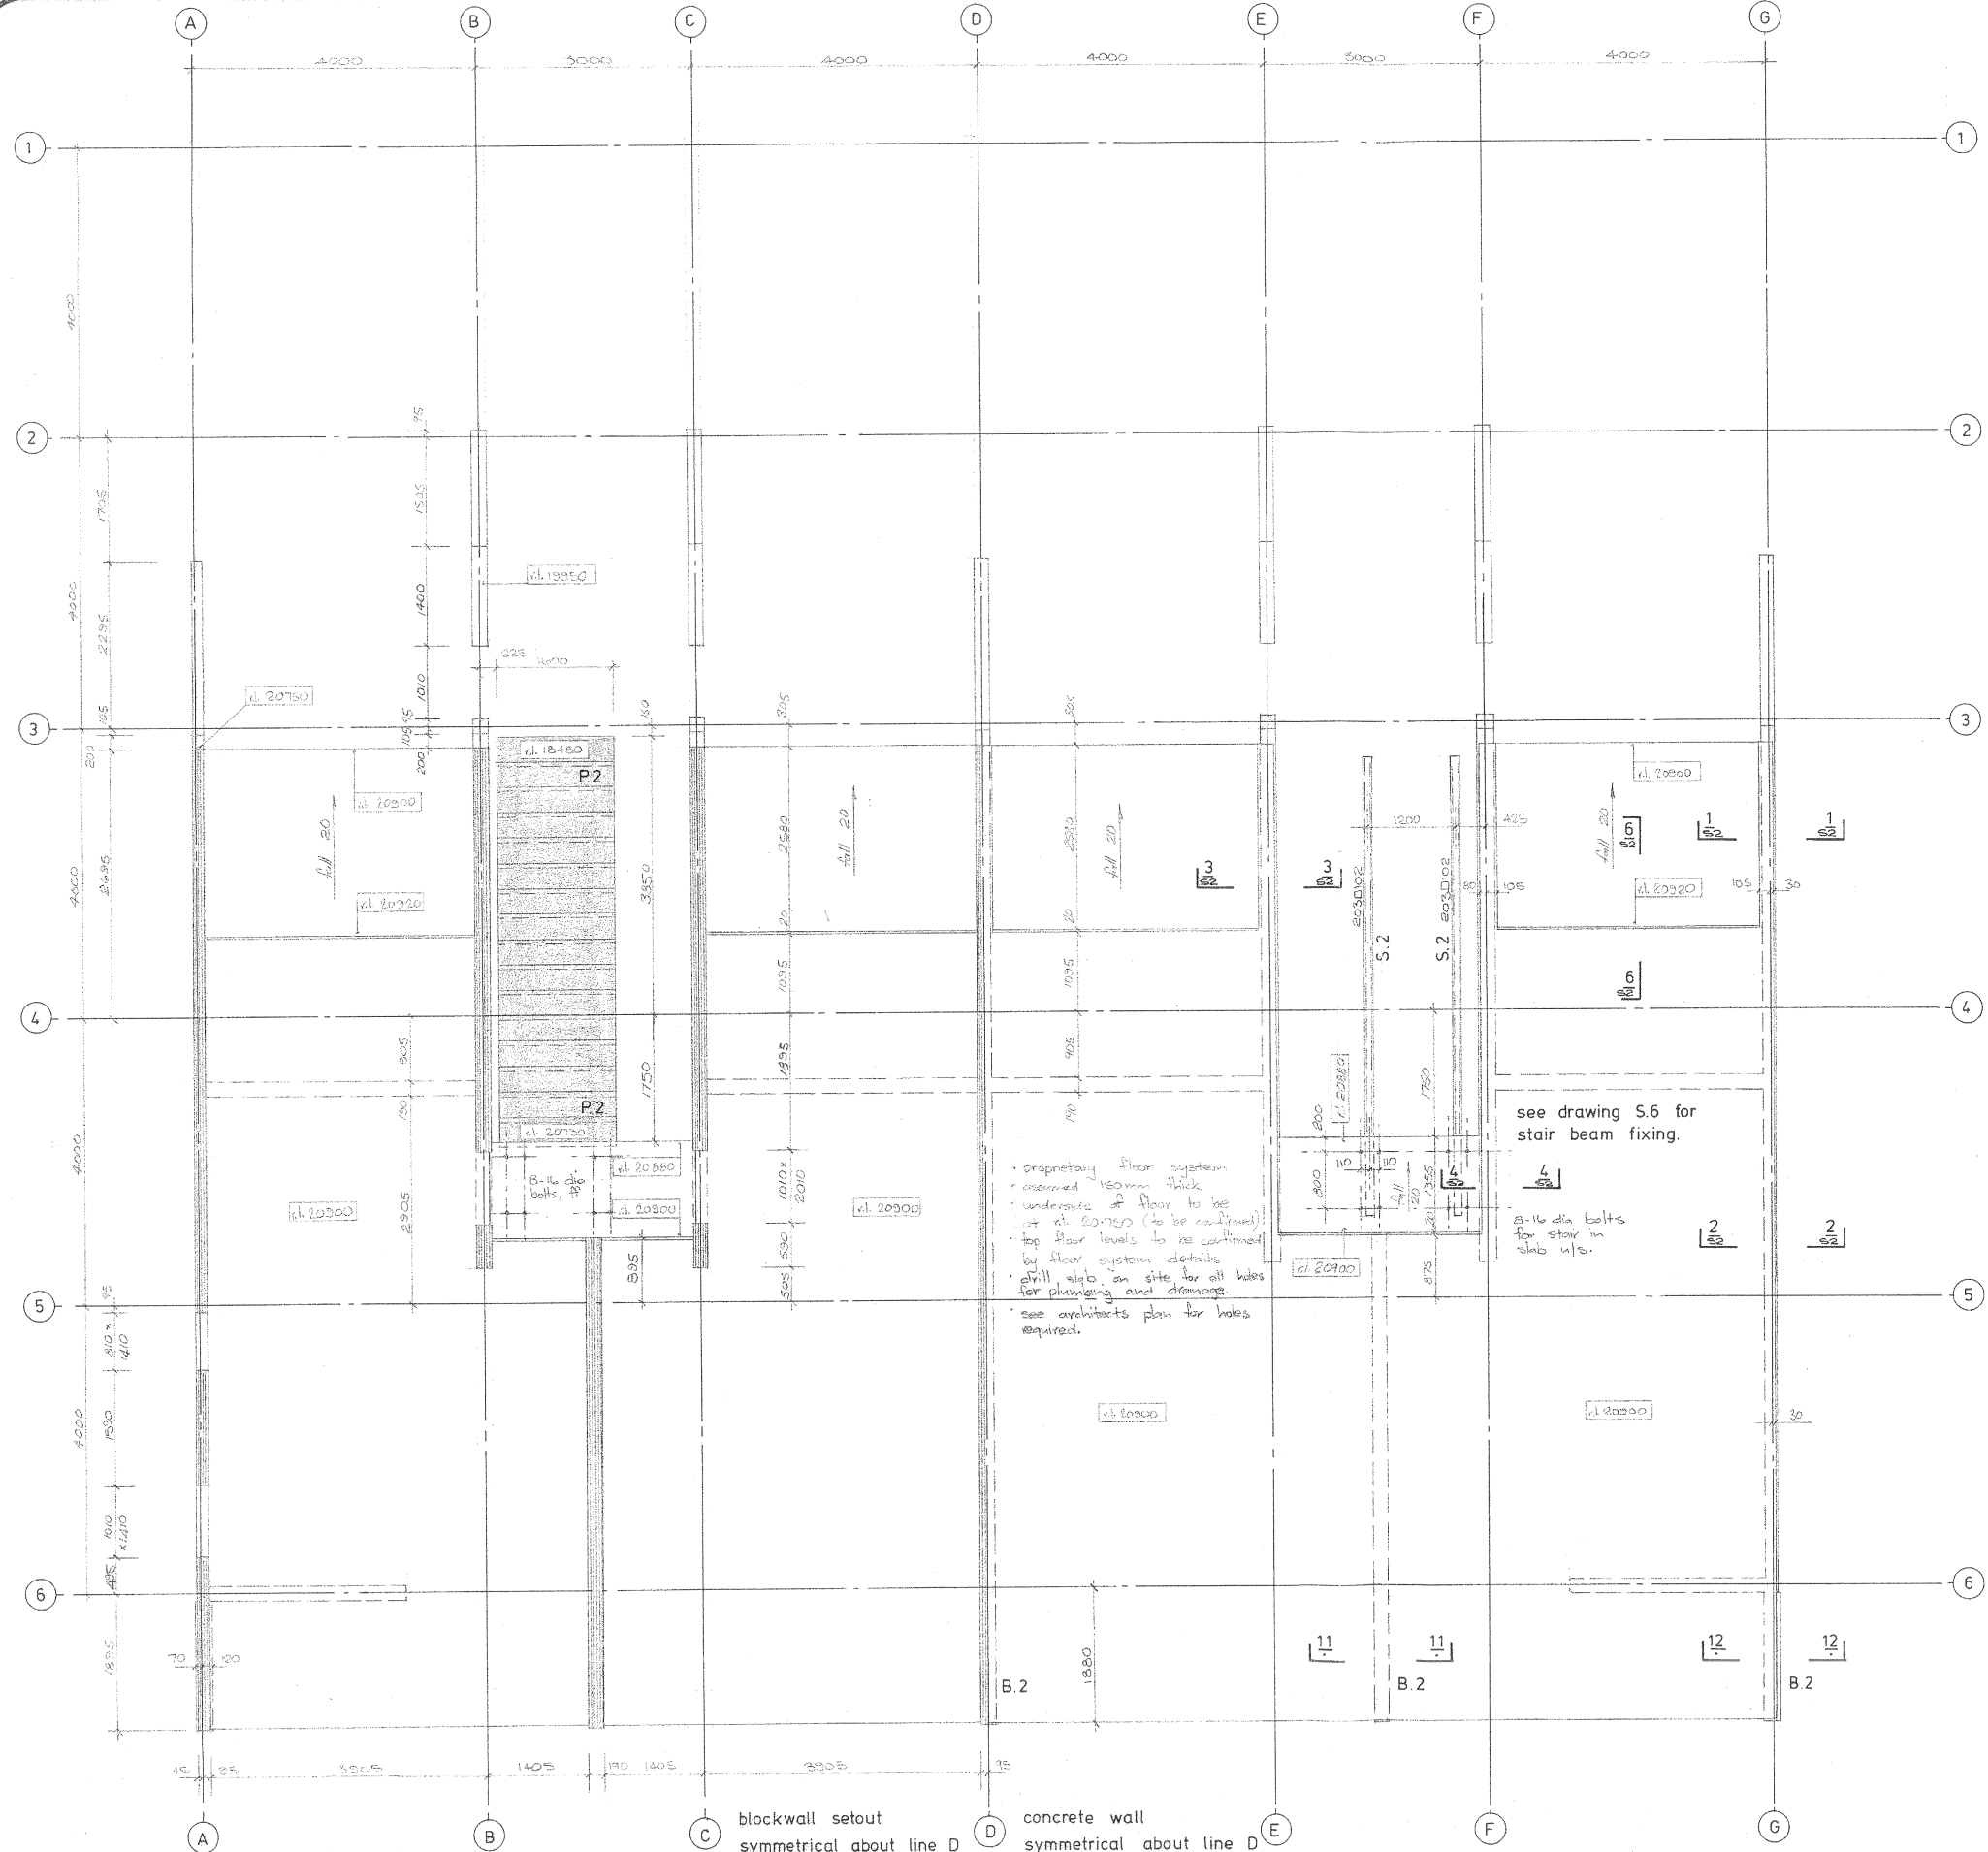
A B C D E F G

4000 3000 4000 4000 3000 4000

1 1

4000

2 2

1705 1535 95

4000 2295 1400 r.l. 19950

1010 225 1600

r.l. 20750 105 10595 305 305

3 3

200 200 r.l. 18480 P2 150

r.l. 20800 r.l. 20800

fall 20 3850 2580 fall 20 2580 fall 20 1200 425 fall 20

6 S2 1 S2 1 S2

3 S2 3 S2

4000 2695 r.l. 20920 203□102 203□102 80 105 r.l. 20920 105 30

20 20 S.2 S.2

1095 1095 6 S2

4 4

905 1750 1895 905 r.l. 20880

190 P2 190 800 1750

r.l. 20730 see drawing S.6 for stair beam fixing.

4000 r.l. 20900 2905 B-16 dia bolts, ff r.l. 20880 1010x 2010 r.l. 20900 · proprietary floor system · assumed 150mm thick · underside of floor to be at r.l. 20750 (to be confirmed) · top floor levels to be confirmed by floor system details · drill slab on site for all holes for plumbing and drainage · see architects plan for holes required. 110 110 800 fall 20 1355 4 S2 4 S2

r.l. 20800 530 8-16 dia bolts for stair in slab u/s. 2 S2 2 S2

895 505 r.l. 20900 875

5 95 5

810 x 1410

4000 1590 r.l. 20900 r.l. 20900 30

1010 x 1410

6 495 6

1875 70 120 1880 11 11 12 12

B.2 B.2 B.2

45 95 3905 1405 190 1405 3905 95

A B C blockwall setout symmetrical about line D D concrete wall symmetrical about line D E F G